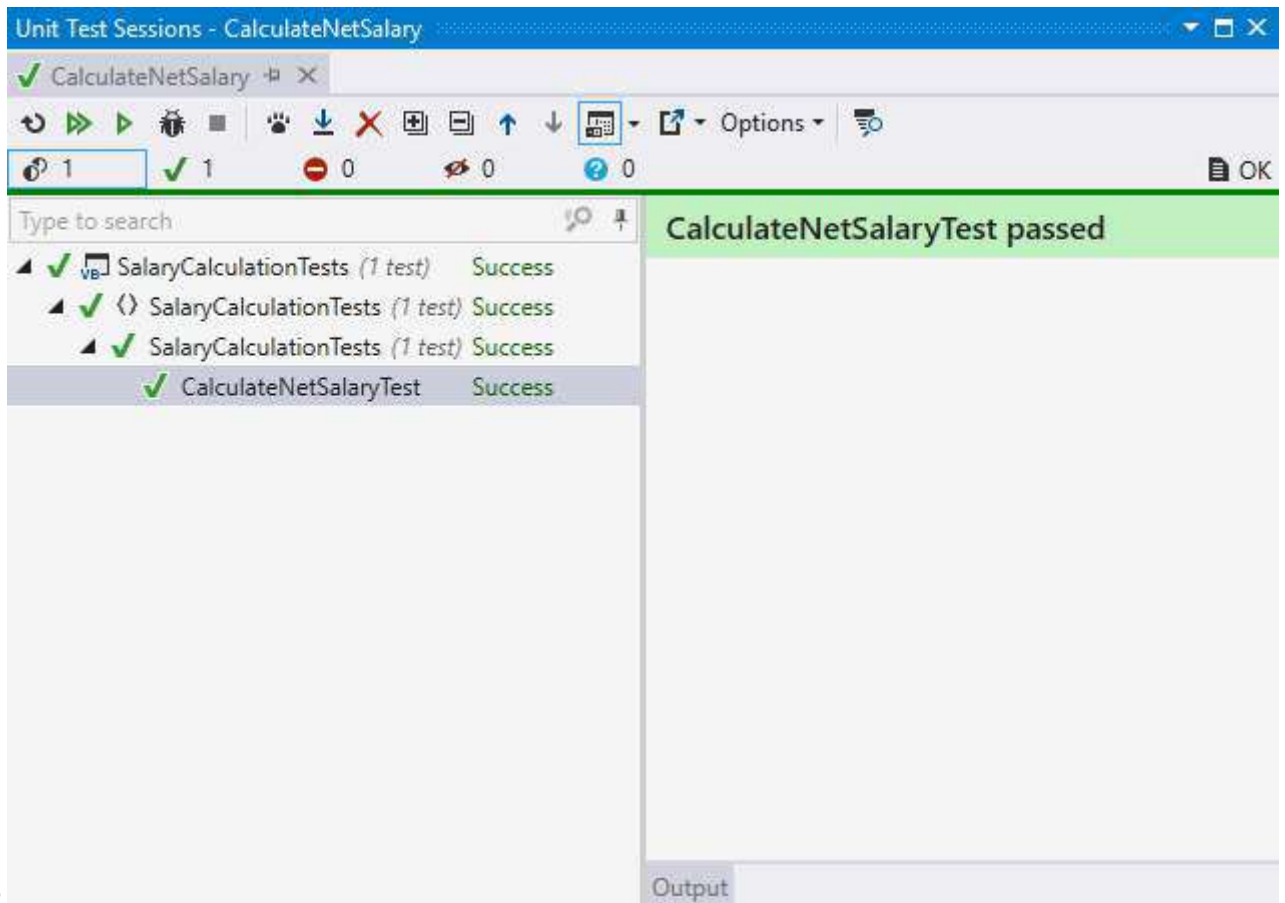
Unit Test Sessions - CalculateNetSalary

CalculateNetSalary

Options

1 1 0 0 0 OK

Type to search

SalaryCalculationTests (1 test) Success
SalaryCalculationTests (1 test) Success
SalaryCalculationTests (1 test) Success
CalculateNetSalaryTest Success

CalculateNetSalaryTest passed

Output